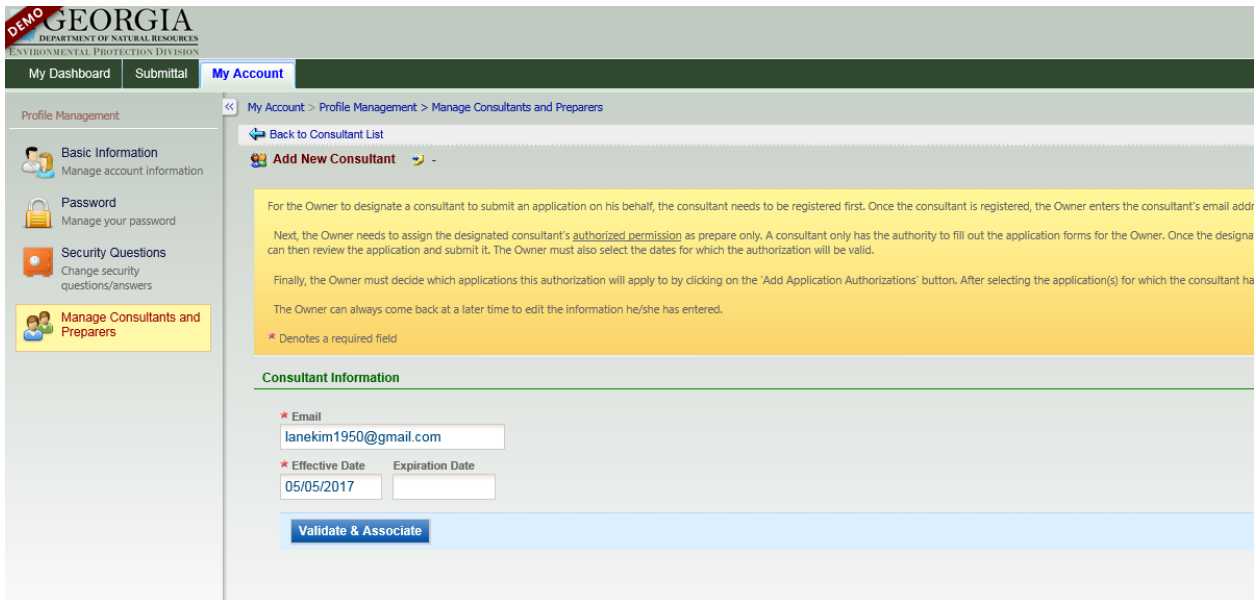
DEMO GEORGIA
DEPARTMENT OF NATURAL RESOURCES
ENVIRONMENTAL PROTECTION DIVISION

My Dashboard | Submittal | My Account

Profile Management

Basic Information
Manage account information

Password
Manage your password

Security Questions
Change security questions/answers

Manage Consultants and Preparers

My Account > Profile Management > Manage Consultants and Preparers

Back to Consultant List

Add New Consultant -

For the Owner to designate a consultant to submit an application on his behalf, the consultant needs to be registered first. Once the consultant is registered, the Owner enters the consultant's email addr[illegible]

Next, the Owner needs to assign the designated consultant's authorized permission as prepare only. A consultant only has the authority to fill out the application forms for the Owner. Once the designa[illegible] can then review the application and submit it. The Owner must also select the dates for which the authorization will be valid.

Finally, the Owner must decide which applications this authorization will apply to by clicking on the 'Add Application Authorizations' button. After selecting the application(s) for which the consultant ha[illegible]

The Owner can always come back at a later time to edit the information he/she has entered.

* Denotes a required field

Consultant Information

* Email
lanekim1950@gmail.com

* Effective Date
05/05/2017

Expiration Date

Validate & Associate